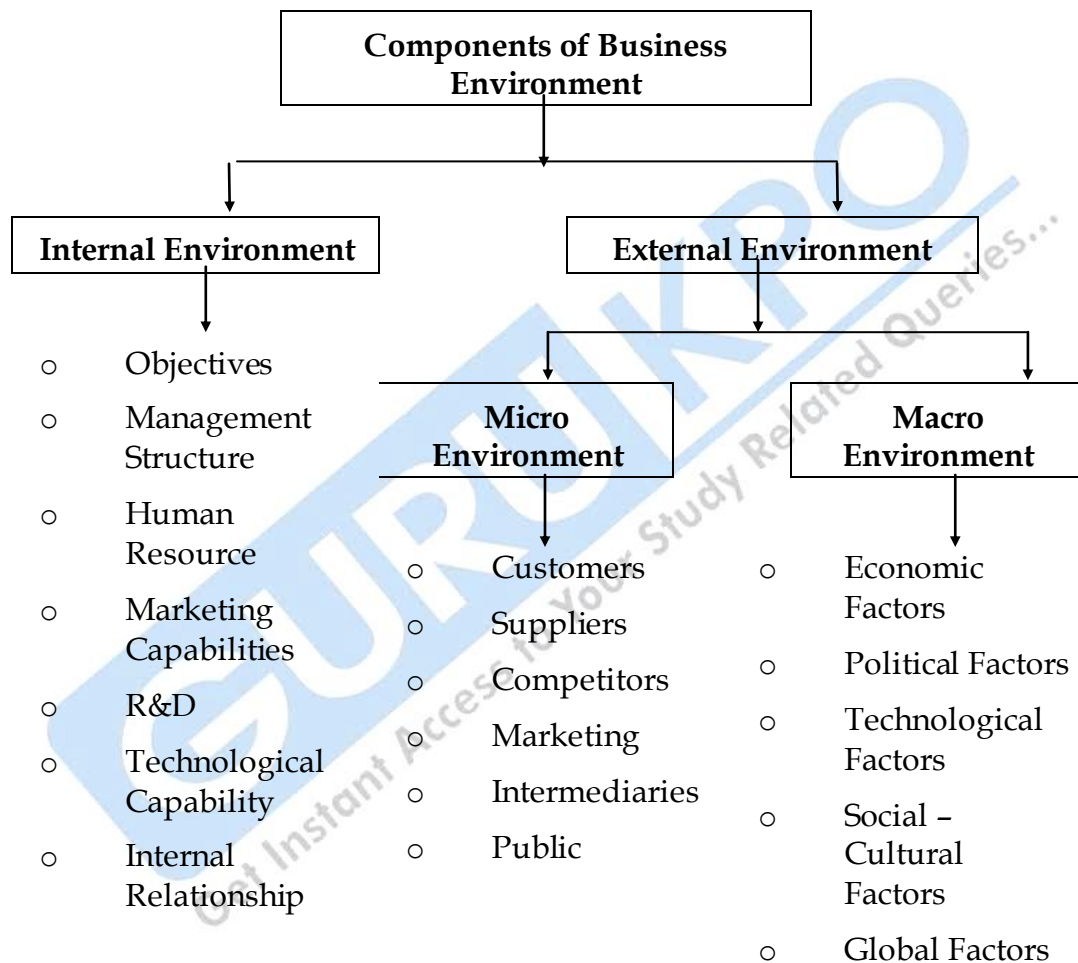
Components of Business Environment

Internal Environment

External Environment

o Objectives
o Management Structure
o Human Resource
o Marketing Capabilities
o R&D
o Technological Capability
o Internal Relationship

Micro Environment

o Customers
o Suppliers
o Competitors
o Marketing
o Intermediaries
o Public

Macro Environment

o Economic Factors
o Political Factors
o Technological Factors
o Social – Cultural Factors
o Global Factors

GURUKPO
Get Instant Access to Your Study Related Queries...